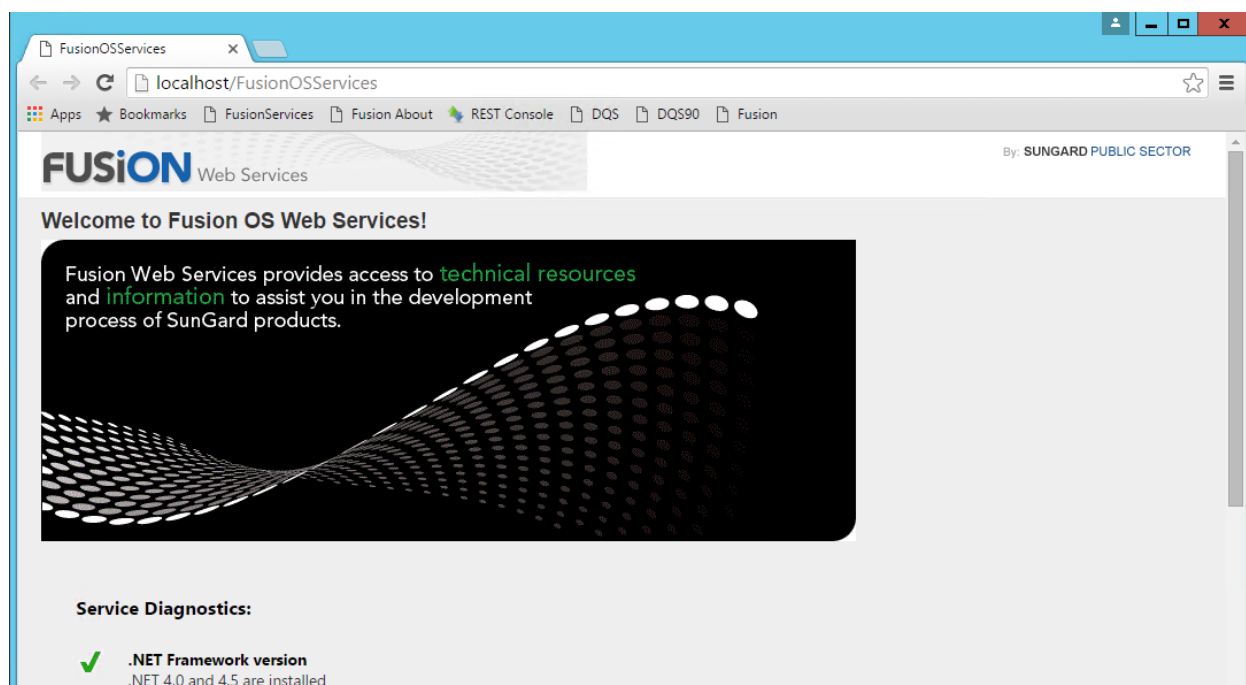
FusionOSServices ×

localhost/FusionOSServices

Apps Bookmarks FusionServices Fusion About REST Console DQS DQS90 Fusion

FUSiON Web Services

By: SUNGARD PUBLIC SECTOR

Welcome to Fusion OS Web Services!

Fusion Web Services provides access to technical resources and information to assist you in the development process of SunGard products.

Service Diagnostics:

.NET Framework version
.NET 4.0 and 4.5 are installed